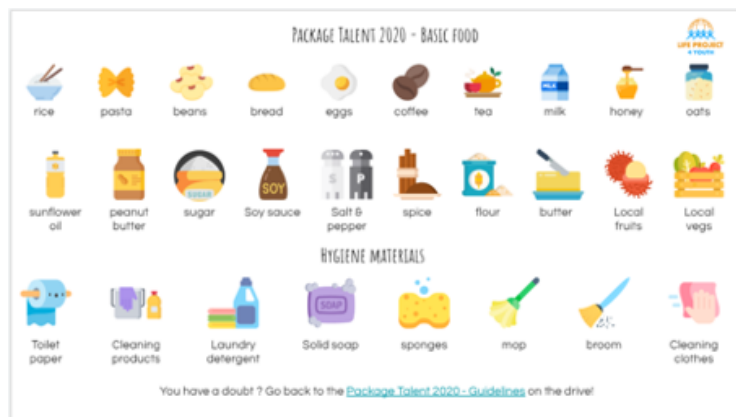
PACKAGE TALENT 2020 - BASIC FOOD

LIFE PROJECT 4 YOUTH

rice
pasta
beans
bread
eggs
coffee
tea
milk
honey
oats

sunflower oil
peanut butter
sugar
Soy sauce
Salt & pepper
spice
flour
butter
Local fruits
Local vegs

MILK
SUGAR
SOY
S
P

HYGIENE MATERIALS

Toilet paper
Cleaning products
Laundry detergent
Solid soap
sponges
mop
broom
Cleaning clothes

SOAP

You have a doubt ? Go back to the Package Talent 2020 - Guidelines on the drive!